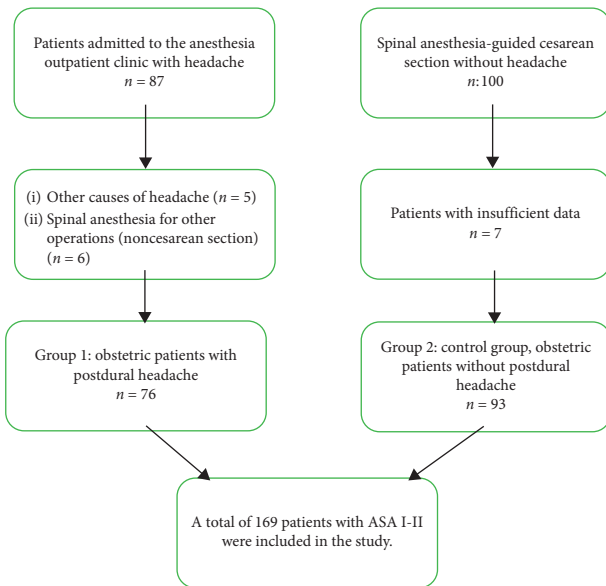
Patients admitted to the anesthesia outpatient clinic with headache
$n = 87$

Spinal anesthesia-guided cesarean section without headache
$n$:100

(i) Other causes of headache ($n = 5$)
(ii) Spinal anesthesia for other operations (noncesarean section) ($n = 6$)

Patients with insufficient data
$n = 7$

Group 1: obstetric patients with postdural headache
$n = 76$

Group 2: control group, obstetric patients without postdural headache
$n = 93$

A total of 169 patients with ASA I-II were included in the study.